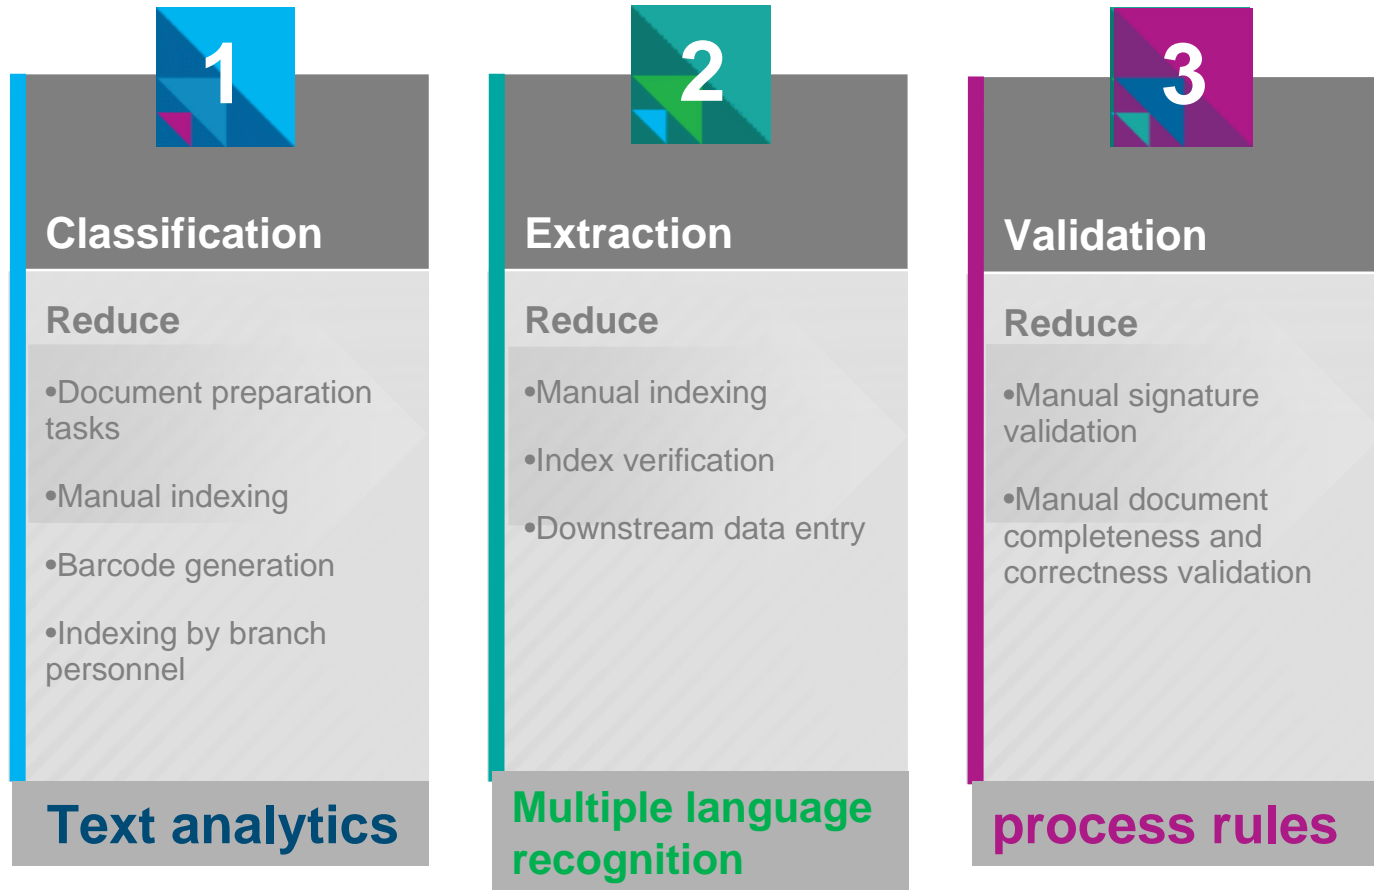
1

Classification

Reduce

•Document preparation tasks

•Manual indexing

•Barcode generation

•Indexing by branch personnel

Text analytics

2

Extraction

Reduce

•Manual indexing

•Index verification

•Downstream data entry

Multiple language recognition

3

Validation

Reduce

•Manual signature validation

•Manual document completeness and correctness validation

process rules